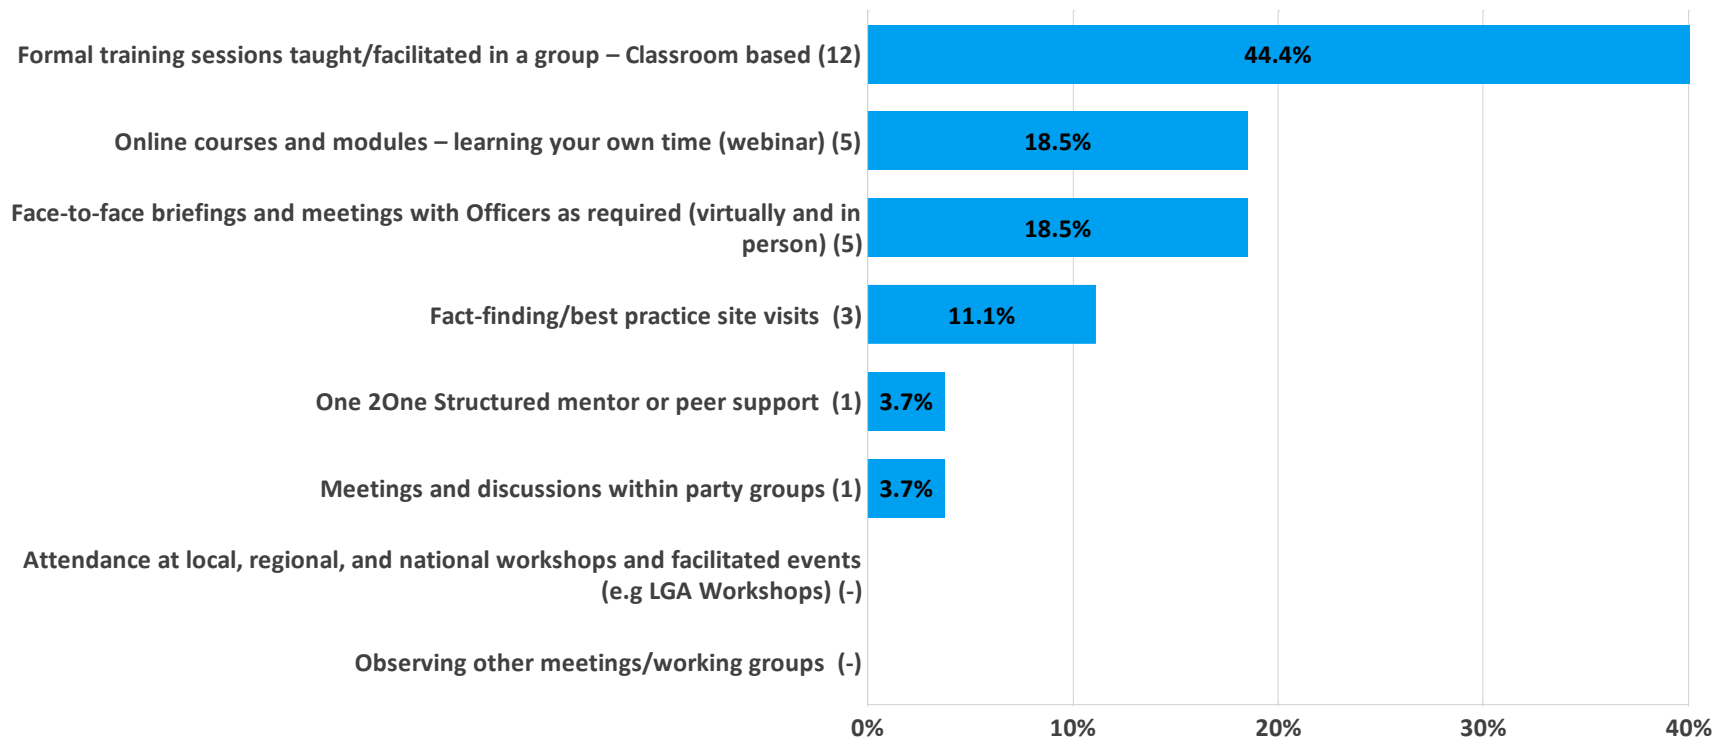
Formal training sessions taught/facilitated in a group – Classroom based (12) 44.4%

Online courses and modules – learning your own time (webinar) (5) 18.5%

Face-to-face briefings and meetings with Officers as required (virtually and in person) (5) 18.5%

Fact-finding/best practice site visits (3) 11.1%

One 2One Structured mentor or peer support (1) 3.7%

Meetings and discussions within party groups (1) 3.7%

Attendance at local, regional, and national workshops and facilitated events (e.g LGA Workshops) (-)

Observing other meetings/working groups (-)

0% 10% 20% 30% 40%